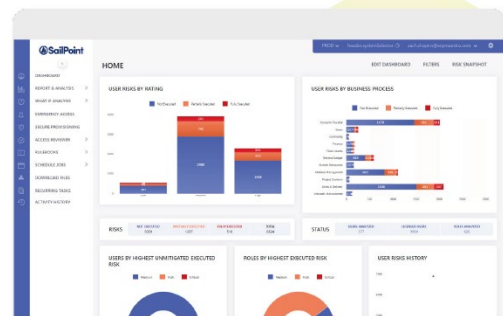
SailPoint

PROD

DASHBOARD
REPORT & ANALYTICS
WHAT IF ANALYSIS
EMERGENCY ACCESS
SECURE PROVISIONING
ACCESS REVIEWS
RULEBOOKS
SCHEDULE JOBS
DOWNLOAD FILES
RECURRING TASKS
ACTIVITY HISTORY

HOME

EDIT DASHBOARD
FILTERS
RISK SNAPSHOT

USER RISKS BY RATING

Not Executed
Partially Executed
Fully Executed

USER RISKS BY BUSINESS PROCESS

Not Executed
Partially Executed
Fully Executed

RISKS

NOT EXECUTED
PARTIALLY EXECUTED
FULLY EXECUTED
TOTAL

STATUS

USERS ANALYZED
LICENSED USERS
ROLES ANALYZED

USERS BY HIGHEST UNMITIGATED EXECUTED RISK

Medium
High
Critical

ROLES BY HIGHEST EXECUTED RISK

Medium
High
Critical

USER RISKS HISTORY